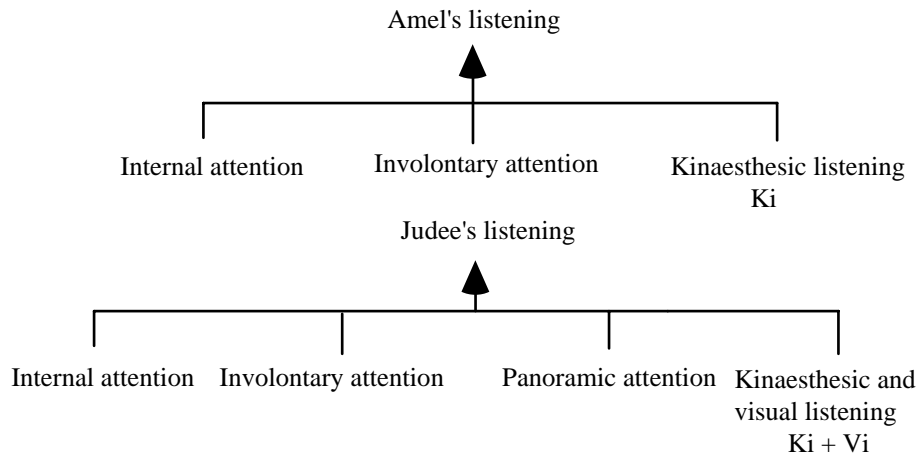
Amel's listening

Internal attention

Involontary attention

Kinaesthesic listening Ki

Judee's listening

Internal attention

Involontary attention

Panoramic attention

Kinaesthesic and visual listening Ki + Vi